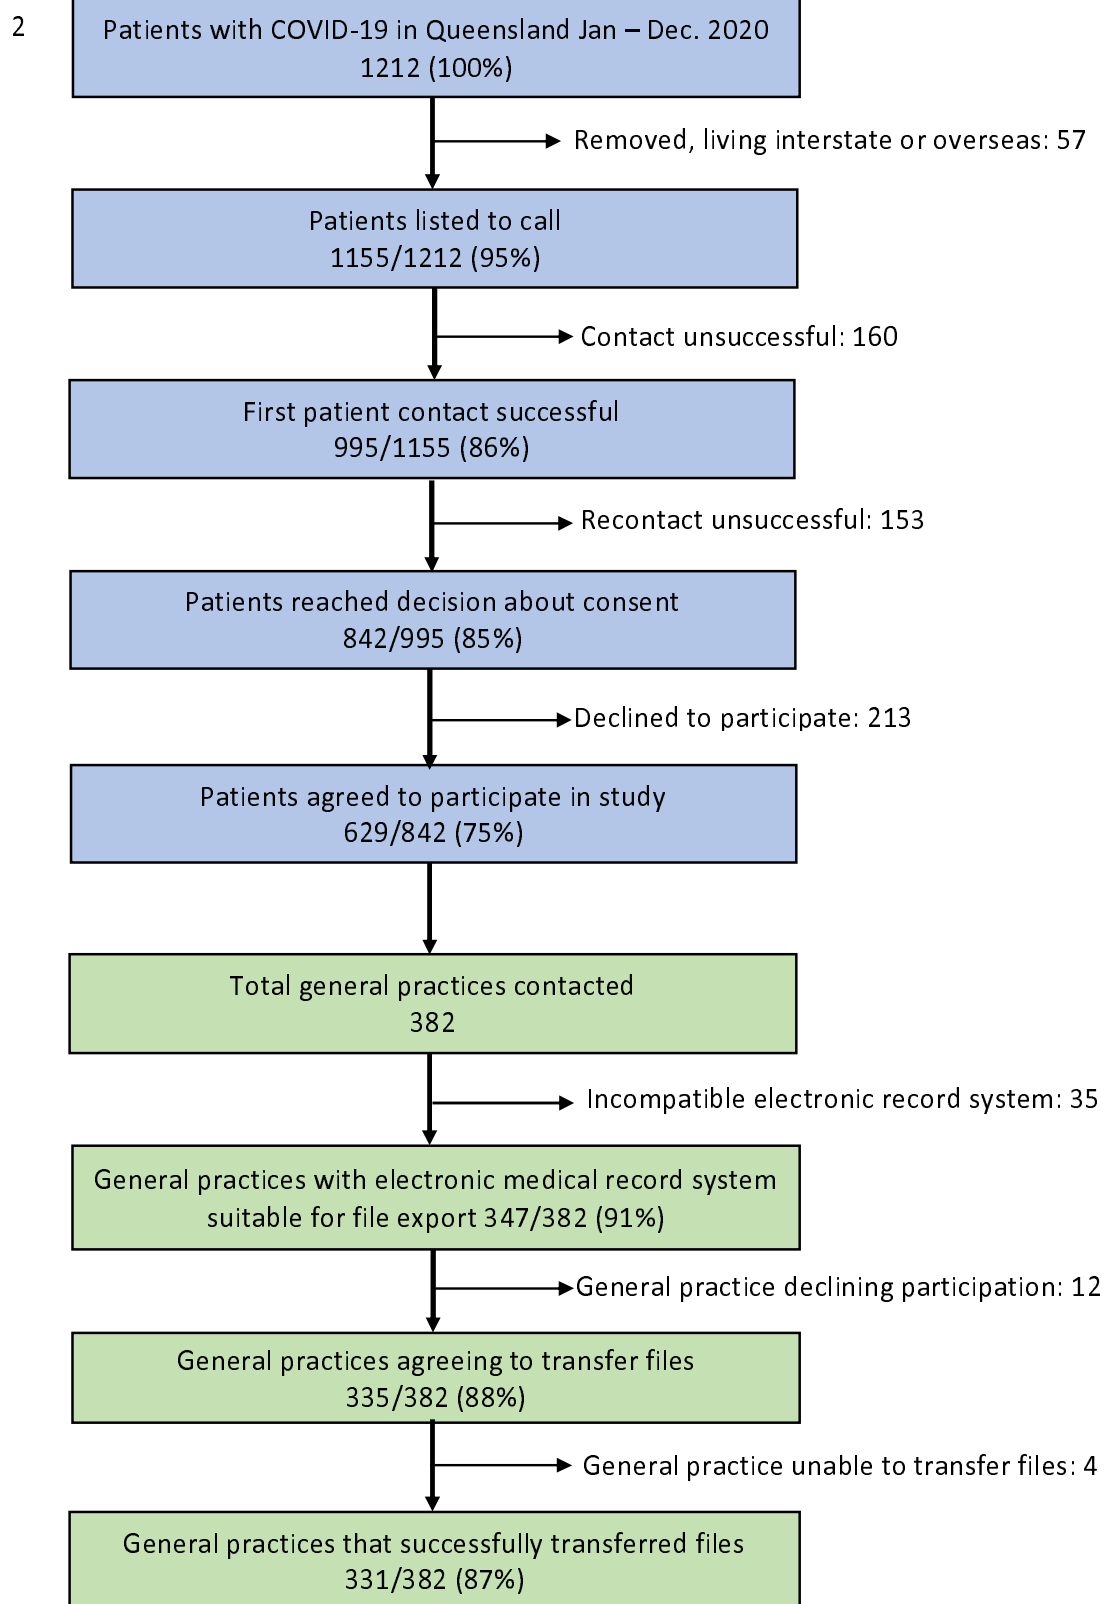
2

Patients with COVID-19 in Queensland Jan – Dec. 2020
1212 (100%)

Removed, living interstate or overseas: 57

Patients listed to call
1155/1212 (95%)

Contact unsuccessful: 160

First patient contact successful
995/1155 (86%)

Recontact unsuccessful: 153

Patients reached decision about consent
842/995 (85%)

Declined to participate: 213

Patients agreed to participate in study
629/842 (75%)

Total general practices contacted
382

Incompatible electronic record system: 35

General practices with electronic medical record system suitable for file export 347/382 (91%)

General practice declining participation: 12

General practices agreeing to transfer files
335/382 (88%)

General practice unable to transfer files: 4

General practices that successfully transferred files
331/382 (87%)